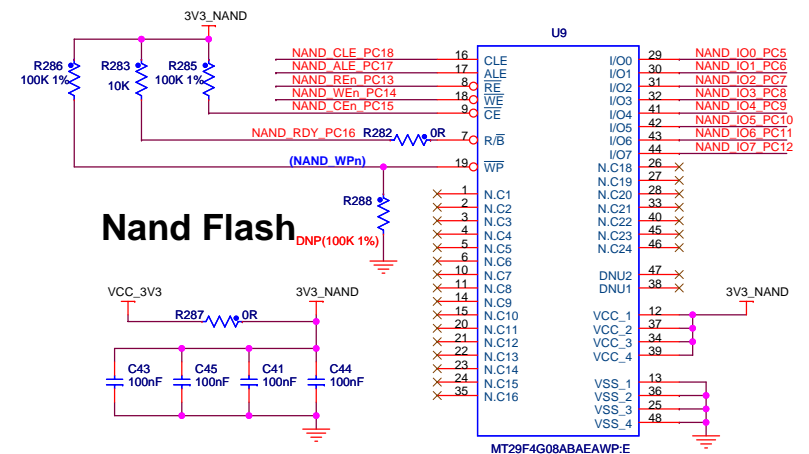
3V3_NAND

R286
100K 1%

R283
10K

R285
100K 1%

NAND_CLE_PC18
NAND_ALE_PC17
NAND_REn_PC13
NAND_WEn_PC14
NAND_CEn_PC15

NAND_RDY_PC16
R282 0R

(NAND_WPn)

R288
DNP(100K 1%)

Nand Flash

VCC_3V3
3V3_NAND
R287 0R

C43 100nF
C45 100nF
C41 100nF
C44 100nF

U9

16 CLE
17 ALE
8 $\overline{RE}$
18 $\overline{WE}$
9 $\overline{CE}$
7 R/$\overline{B}$
19 $\overline{WP}$
1 N.C1
2 N.C2
3 N.C3
4 N.C4
5 N.C5
6 N.C6
10 N.C7
11 N.C8
14 N.C9
15 N.C10
20 N.C11
21 N.C12
22 N.C13
23 N.C14
24 N.C15
35 N.C16

I/O0 29
I/O1 30
I/O2 31
I/O3 32
I/O4 41
I/O5 42
I/O6 43
I/O7 44
N.C18 26
N.C19 27
N.C20 28
N.C21 33
N.C22 40
N.C23 45
N.C24 46
DNU2 47
DNU1 38
VCC_1 12
VCC_2 37
VCC_3 34
VCC_4 39
VSS_1 13
VSS_2 36
VSS_3 25
VSS_4 48

NAND_IO0_PC5
NAND_IO1_PC6
NAND_IO2_PC7
NAND_IO3_PC8
NAND_IO4_PC9
NAND_IO5_PC10
NAND_IO6_PC11
NAND_IO7_PC12

3V3_NAND

MT29F4G08ABAEAWP:E